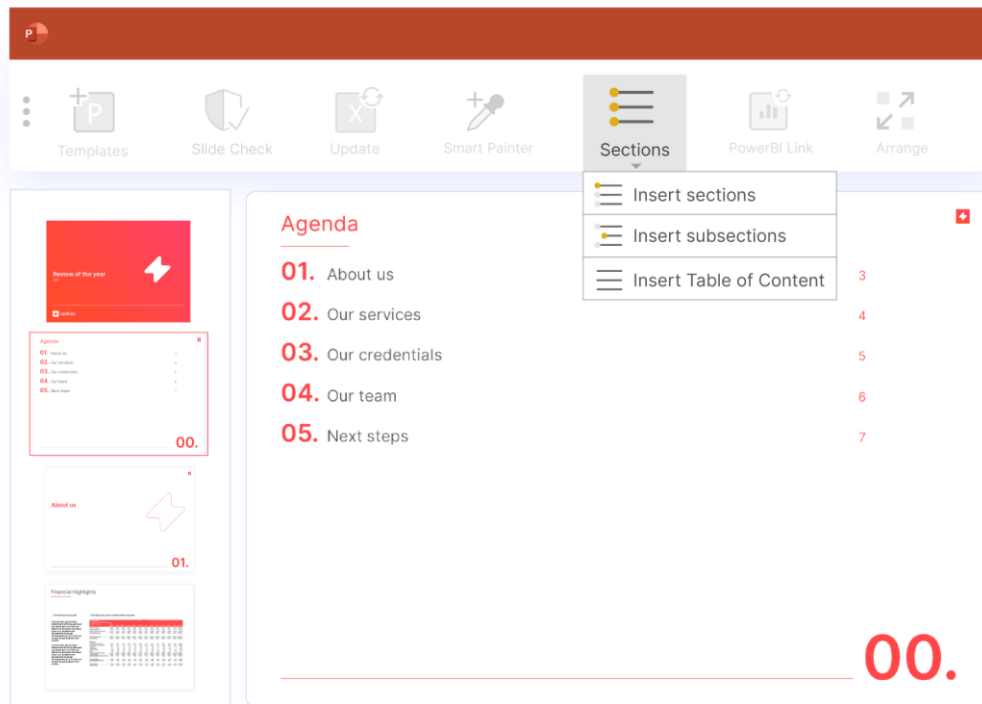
Templates
Slide Check
Update
Smart Painter
Sections
PowerBI Link
Arrange

Insert sections
Insert subsections
Insert Table of Content

Review of the year

Agenda
01. About us
02. Our services
03. Our credentials
04. Our team
05. Next steps
00.

About us
01.

Financial Highlights

Agenda
01. About us 3
02. Our services 4
03. Our credentials 5
04. Our team 6
05. Next steps 7

00.